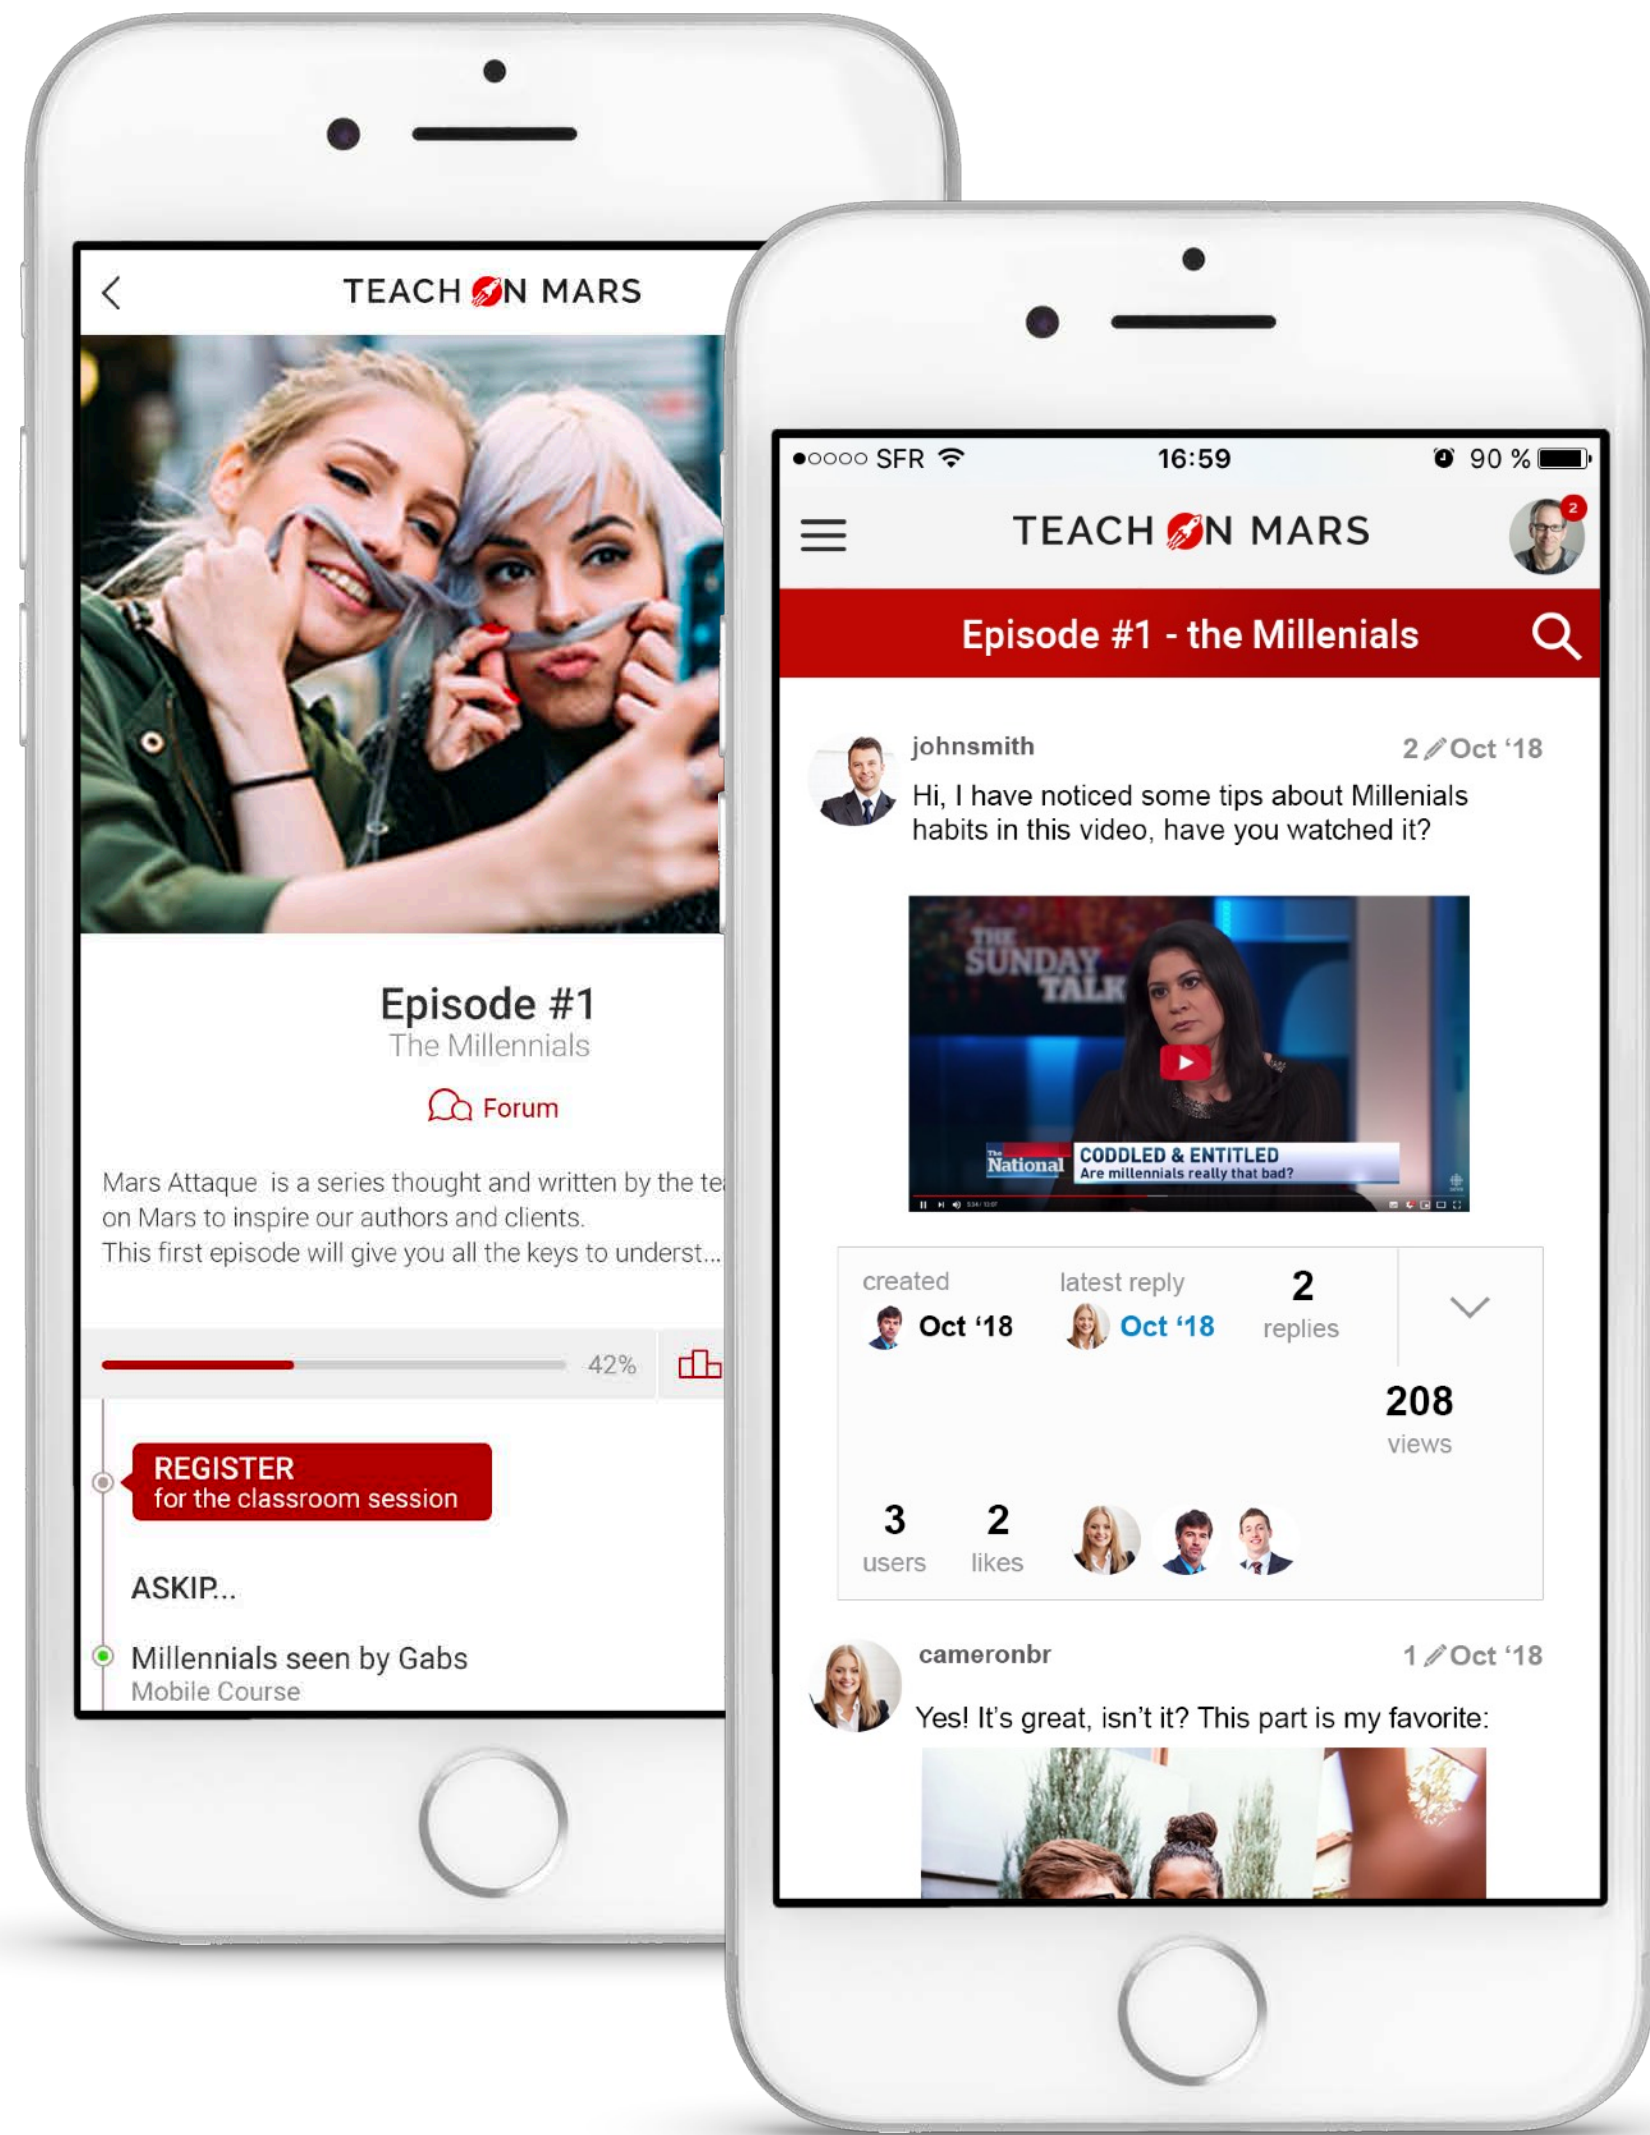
TEACH ON MARS

Episode #1
The Millennials

Forum

Mars Attaque is a series thought and written by the te
on Mars to inspire our authors and clients.
This first episode will give you all the keys to underst...

42%

REGISTER
for the classroom session

ASKIP...

Millennials seen by Gabs
Mobile Course

●○○○○ SFR 16:59 90 %

TEACH ON MARS

2

Episode #1 - the Millenials

johnsmith 2 Oct '18

Hi, I have noticed some tips about Millenials habits in this video, have you watched it?

THE SUNDAY TALK

The National CODDLED & ENTITLED
Are millennials really that bad?

created
Oct '18

latest reply
Oct '18

2
replies

208
views

3
users

2
likes

cameronbr 1 Oct '18

Yes! It's great, isn't it? This part is my favorite: